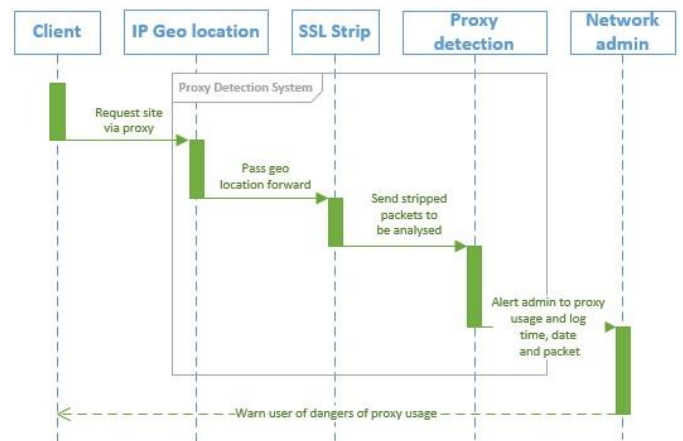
Client

IP Geo location

SSL Strip

Proxy detection

Network admin

Proxy Detection System

Request site via proxy

Pass geo location forward

Send stripped packets to be analysed

Alert admin to proxy usage and log time, date and packet

Warn user of dangers of proxy usage